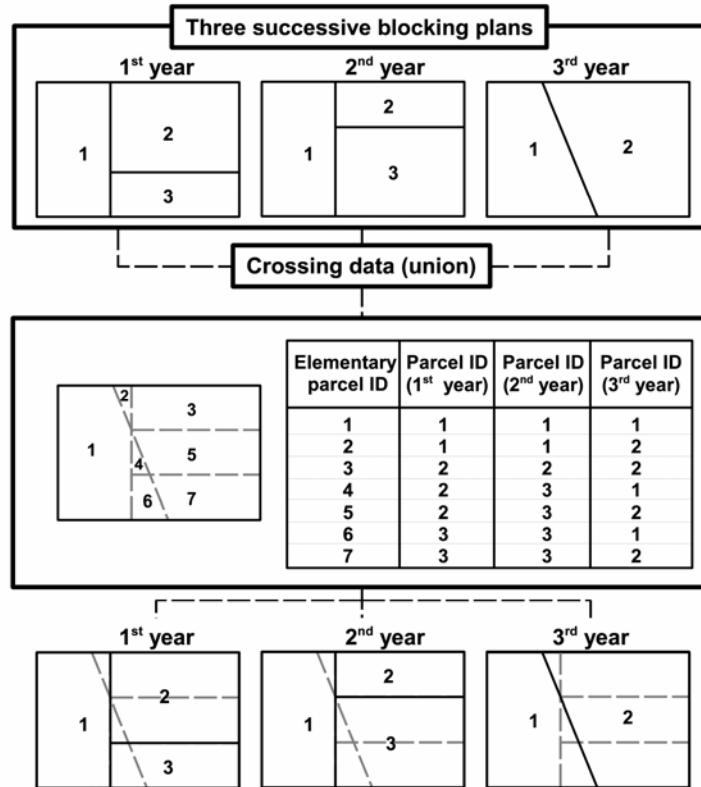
Three successive blocking plans

1$^{st}$ year

1
2
3

2$^{nd}$ year

1
2
3

3$^{rd}$ year

1
2

Crossing data (union)

1
2
3
4
5
6
7

| Elementary parcel ID | Parcel ID (1$^{st}$ year) | Parcel ID (2$^{nd}$ year) | Parcel ID (3$^{rd}$ year) |
|---|---|---|---|
| 1 | 1 | 1 | 1 |
| 2 | 1 | 1 | 2 |
| 3 | 2 | 2 | 2 |
| 4 | 2 | 3 | 1 |
| 5 | 2 | 3 | 2 |
| 6 | 3 | 3 | 1 |
| 7 | 3 | 3 | 2 |

1$^{st}$ year

1
2
3

2$^{nd}$ year

1
2
3

3$^{rd}$ year

1
2